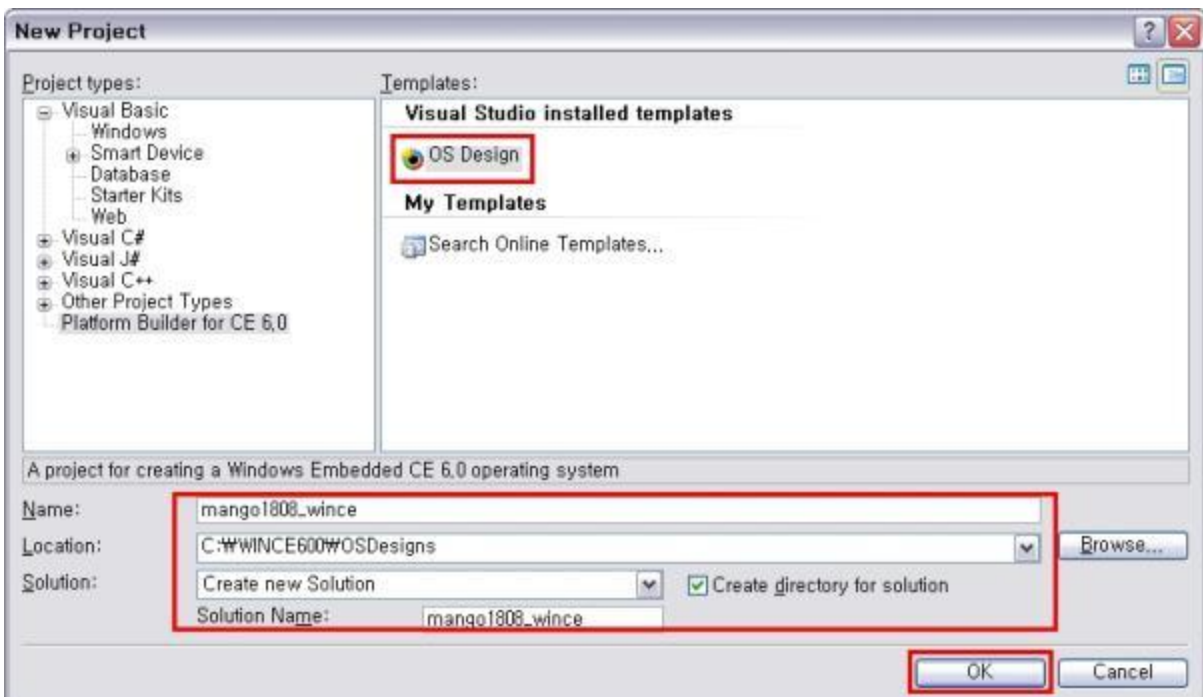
New Project

Project types:

Visual Basic
Windows
Smart Device
Database
Starter Kits
Web
Visual C#
Visual J#
Visual C++
Other Project Types
Platform Builder for CE 6.0

Templates:

Visual Studio installed templates

OS Design

My Templates

Search Online Templates...

A project for creating a Windows Embedded CE 6.0 operating system

Name: mango1808_wince

Location: C:₩WINCE600₩OSDesigns

Browse...

Solution: Create new Solution

Create directory for solution

Solution Name: mango1808_wince

OK

Cancel